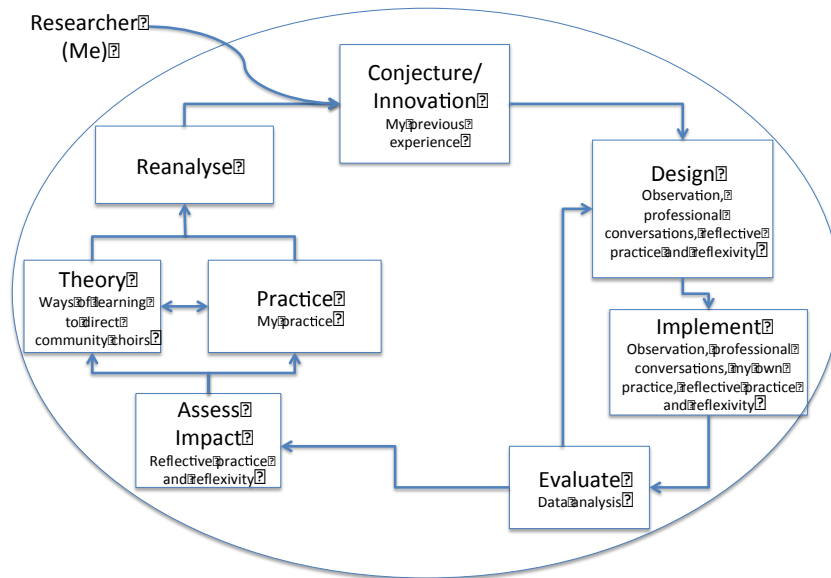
Researcher (Me)

Conjecture/ Innovation
My previous experience

Design
Observation, professional conversations, reflective practice and reflexivity

Implement
Observation, professional conversations, my own practice, reflective practice and reflexivity

Evaluate
Data analysis

Assess Impact
Reflective practice and reflexivity

Theory
Ways of learning to direct community choirs

Practice
My practice

Reanalyse